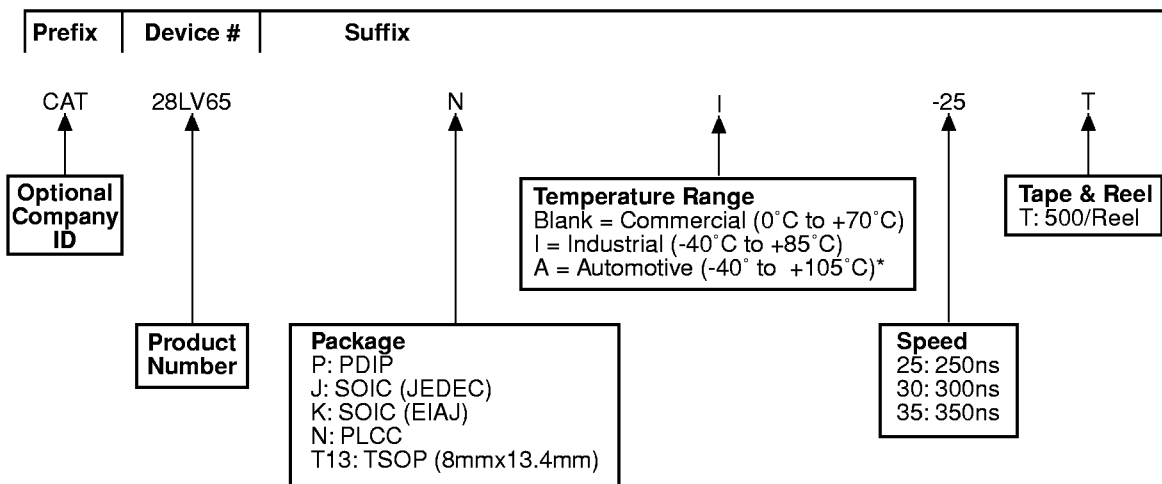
Prefix | Device # | Suffix

CAT 28LV65 N I -25 T

Optional Company ID

Product Number

Package
P: PDIP
J: SOIC (JEDEC)
K: SOIC (EIAJ)
N: PLCC
T13: TSOP (8mmx13.4mm)

Temperature Range
Blank = Commercial (0°C to +70°C)
I = Industrial (-40°C to +85°C)
A = Automotive (-40° to +105°C)*

Speed
25: 250ns
30: 300ns
35: 350ns

Tape & Reel
T: 500/Reel